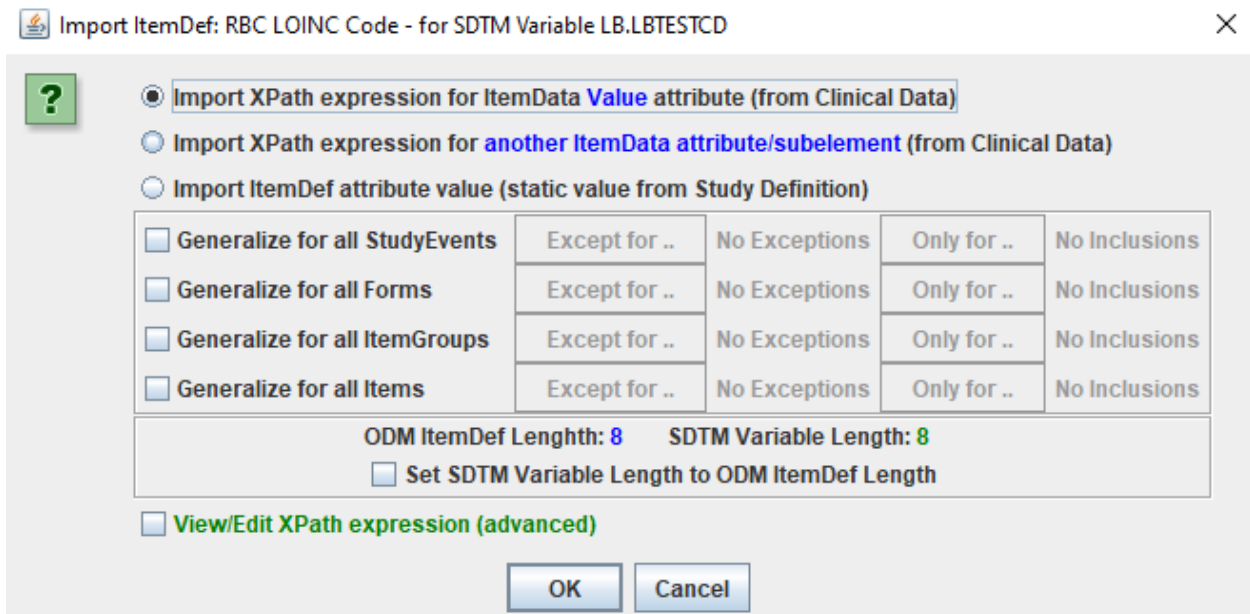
Import ItemDef: RBC LOINC Code - for SDTM Variable LB.LBTESTCD

?

Import XPath expression for ItemData Value attribute (from Clinical Data)

Import XPath expression for another ItemData attribute/subelement (from Clinical Data)

Import ItemDef attribute value (static value from Study Definition)

| Generalize for all StudyEvents | Except for .. | No Exceptions | Only for .. | No Inclusions |
|---|---|---|---|---|
| Generalize for all Forms | Except for .. | No Exceptions | Only for .. | No Inclusions |
| Generalize for all ItemGroups | Except for .. | No Exceptions | Only for .. | No Inclusions |
| Generalize for all Items | Except for .. | No Exceptions | Only for .. | No Inclusions |

ODM ItemDef Lenghth: 8 SDTM Variable Length: 8

Set SDTM Variable Length to ODM ItemDef Length

View/Edit XPath expression (advanced)

OK Cancel